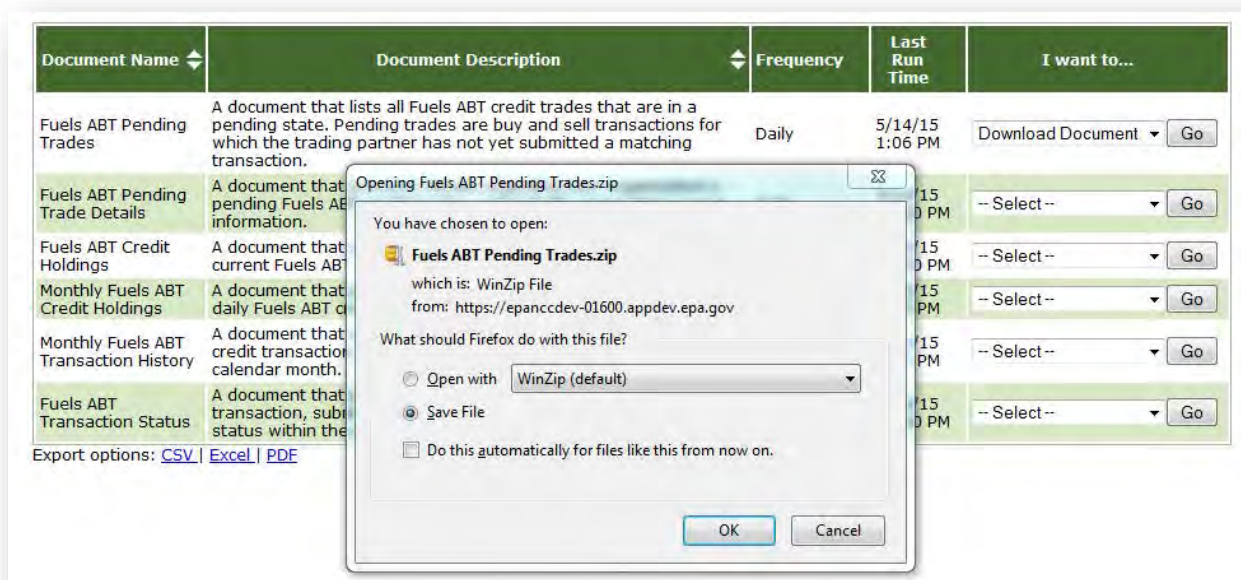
| Document Name | Document Description | Frequency | Last Run Time | I want to... |
|---|---|---|---|---|
| Fuels ABT Pending Trades | A document that lists all Fuels ABT credit trades that are in a pending state. Pending trades are buy and sell transactions for which the trading partner has not yet submitted a matching transaction. | Daily | 5/14/15 1:06 PM | Download Document Go |
| Fuels ABT Pending Trade Details | A document that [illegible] pending Fuels AB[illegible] information. | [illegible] | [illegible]/15 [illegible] PM | -- Select -- Go |
| Fuels ABT Credit Holdings | A document that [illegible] current Fuels ABT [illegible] | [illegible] | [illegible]/15 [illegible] PM | -- Select -- Go |
| Monthly Fuels ABT Credit Holdings | A document that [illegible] daily Fuels ABT c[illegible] | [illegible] | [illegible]/15 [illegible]PM | -- Select -- Go |
| Monthly Fuels ABT Transaction History | A document that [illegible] credit transactio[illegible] calendar month. | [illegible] | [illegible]/15 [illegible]PM | -- Select -- Go |
| Fuels ABT Transaction Status | A document that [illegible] transaction, subr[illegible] status within the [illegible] | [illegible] | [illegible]/15 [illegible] PM | -- Select -- Go |

Export options: CSV | Excel | PDF

Opening Fuels ABT Pending Trades.zip

You have chosen to open:

Fuels ABT Pending Trades.zip

which is: WinZip File

from: https://epanccdev-01600.appdev.epa.gov

What should Firefox do with this file?

Open with WinZip (default)

Save File

Do this automatically for files like this from now on.

OK Cancel